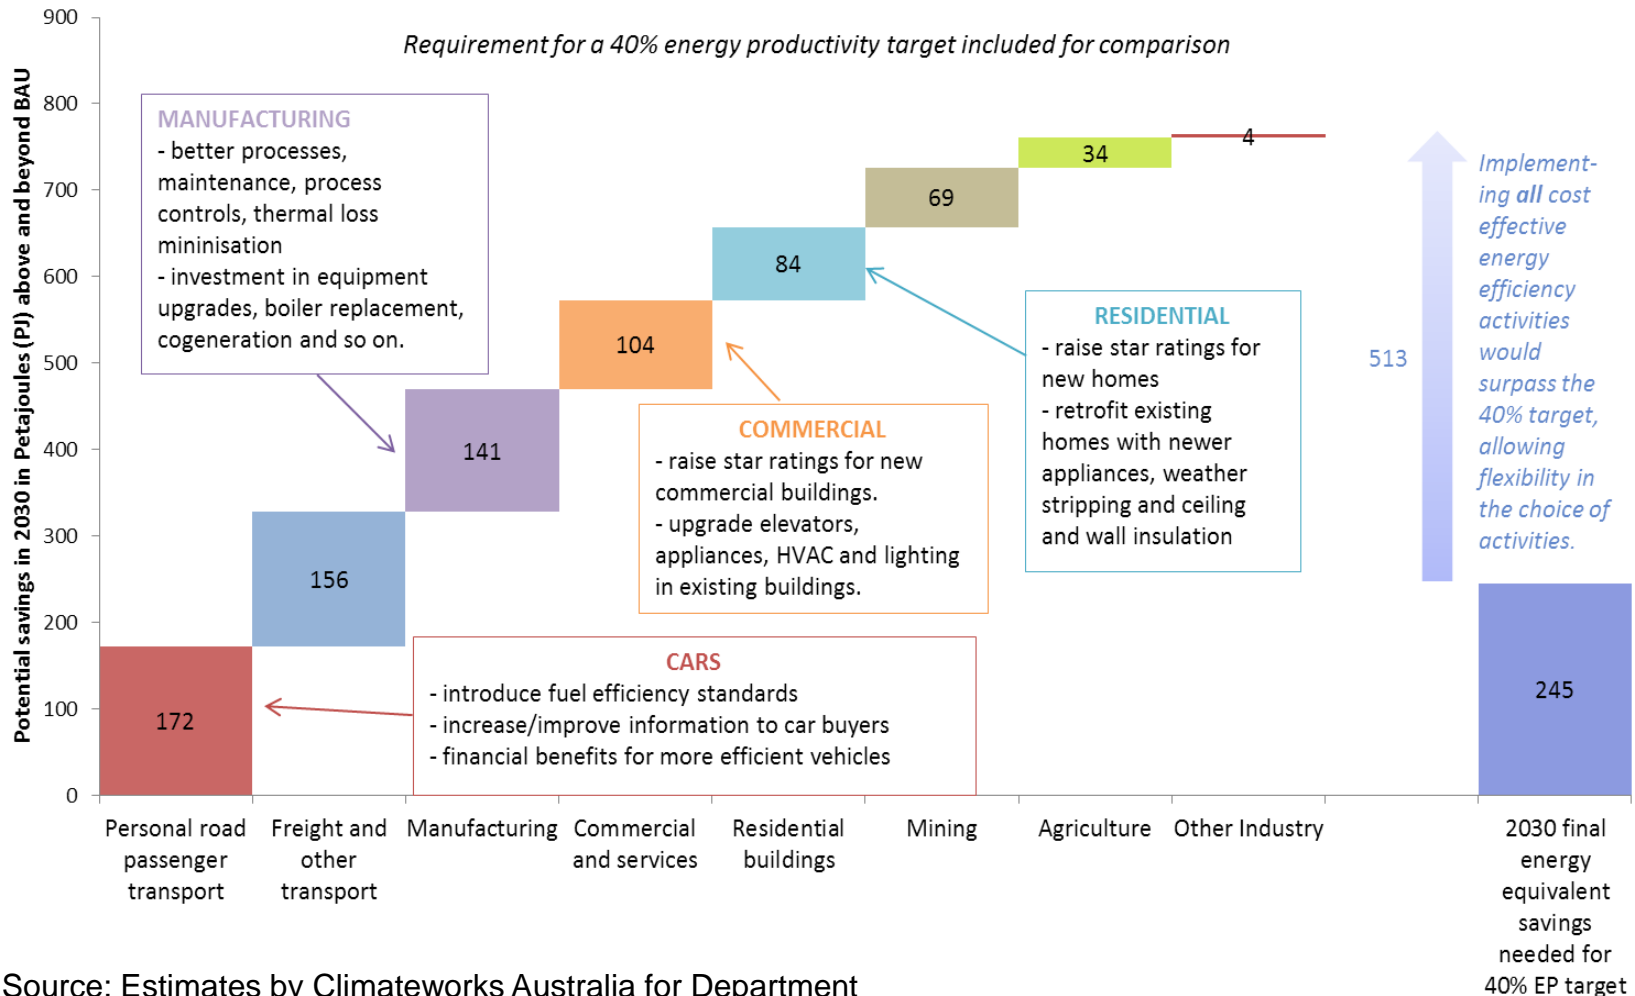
Requirement for a 40% energy productivity target included for comparison

Potential savings in 2030 in Petajoules (PJ) above and beyond BAU

900
800
700
600
500
400
300
200
100
0

MANUFACTURING
- better processes, maintenance, process controls, thermal loss mininisation
- investment in equipment upgrades, boiler replacement, cogeneration and so on.

34

4

69

84

104

141

156

172

Implementing all cost effective energy efficiency activities would surpass the 40% target, allowing flexibility in the choice of activities.

513

RESIDENTIAL
- raise star ratings for new homes
- retrofit existing homes with newer appliances, weather stripping and ceiling and wall insulation

COMMERCIAL
- raise star ratings for new commercial buildings.
- upgrade elevators, appliances, HVAC and lighting in existing buildings.

CARS
- introduce fuel efficiency standards
- increase/improve information to car buyers
- financial benefits for more efficient vehicles

245

Personal road passenger transport | Freight and other transport | Manufacturing | Commercial and services | Residential buildings | Mining | Agriculture | Other Industry | 2030 final energy equivalent savings needed for 40% EP target

Source: Estimates by Climateworks Australia for Department